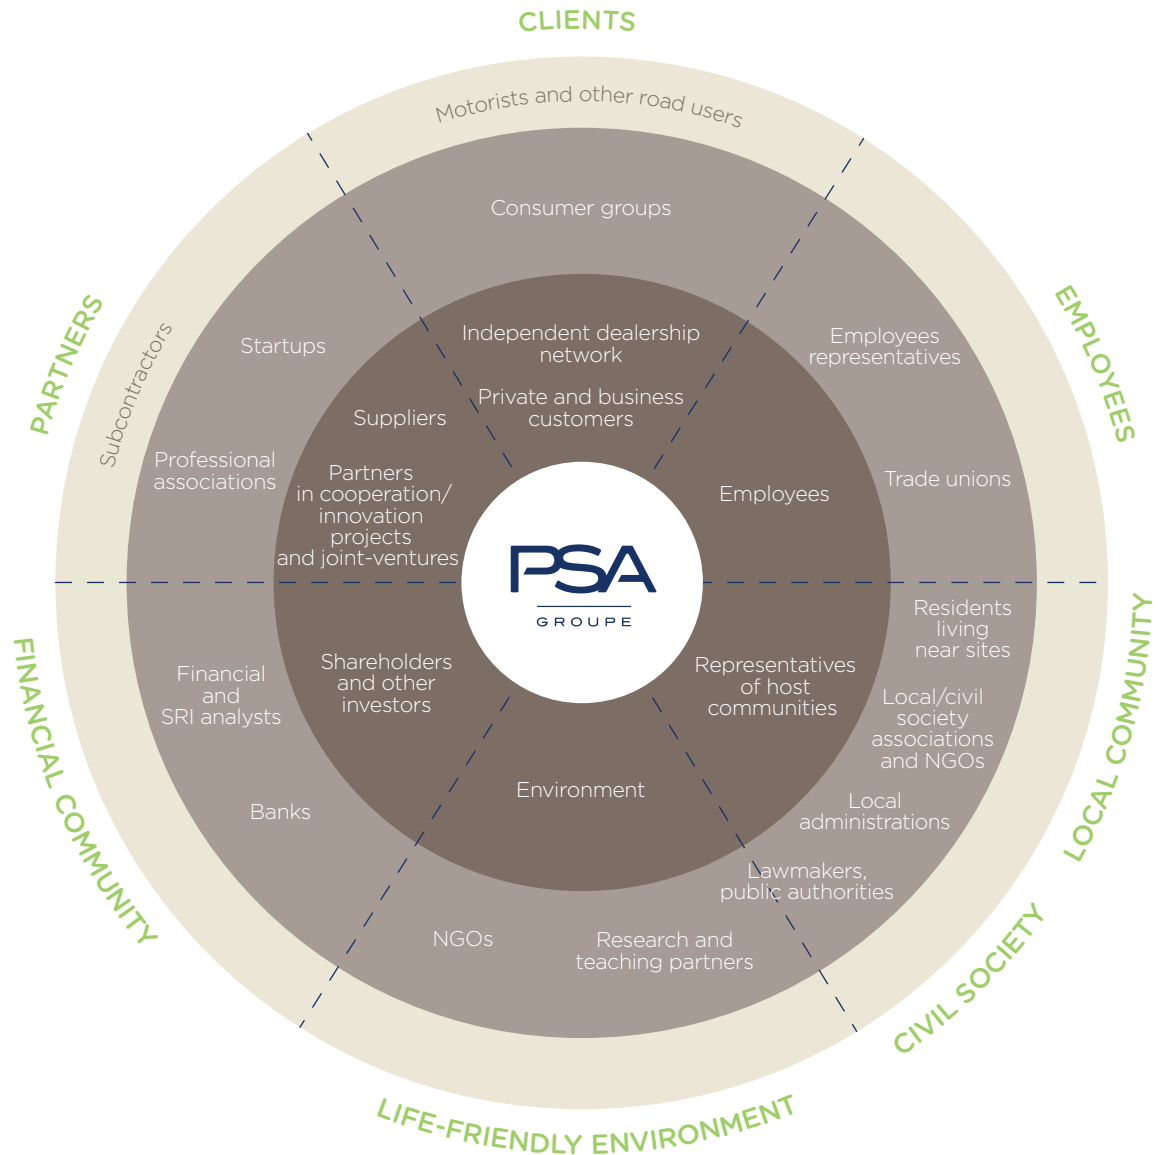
CLIENTS

Motorists and other road users

Consumer groups

Independent dealership network

Private and business customers

EMPLOYEES

Employees representatives

Trade unions

Employees

PARTNERS

Subcontractors

Startups

Suppliers

Professional associations

Partners in cooperation/ innovation projects and joint-ventures

PSA

GROUPE

LOCAL COMMUNITY

Residents living near sites

Local/civil society associations and NGOs

Local administrations

Representatives of host communities

FINANCIAL COMMUNITY

Financial and SRI analysts

Shareholders and other investors

Banks

Environment

CIVIL SOCIETY

Lawmakers, public authorities

NGOs

Research and teaching partners

LIFE-FRIENDLY ENVIRONMENT